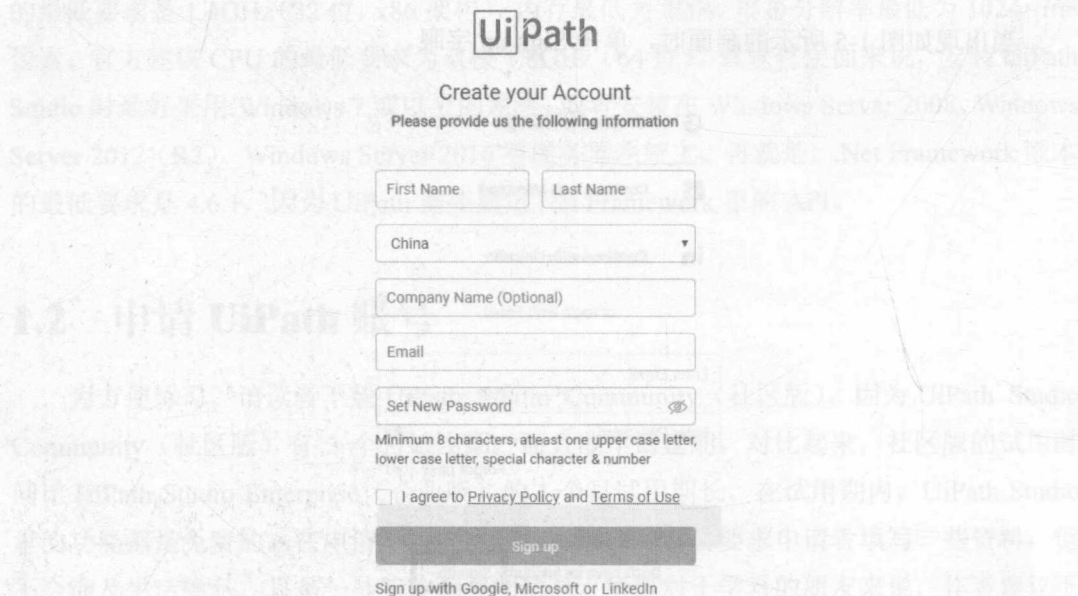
UiPath

Create your Account

Please provide us the following information

First Name

Last Name

China

Company Name (Optional)

Email

Set New Password

Minimum 8 characters, atleast one upper case letter, lower case letter, special character & number

I agree to Privacy Policy and Terms of Use

Sign up

Sign up with Google, Microsoft or LinkedIn

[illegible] Windows 7 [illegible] Windows Server 2008、Windows Server 2012、R2、Windows Server 2016 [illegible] .Net Framework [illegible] 4.6.1，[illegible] UiPath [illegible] Framework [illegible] API。

1.2 申请 UiPath 账号

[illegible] UiPath Studio Community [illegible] UiPath Studio Enterprise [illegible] UiPath Studio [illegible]